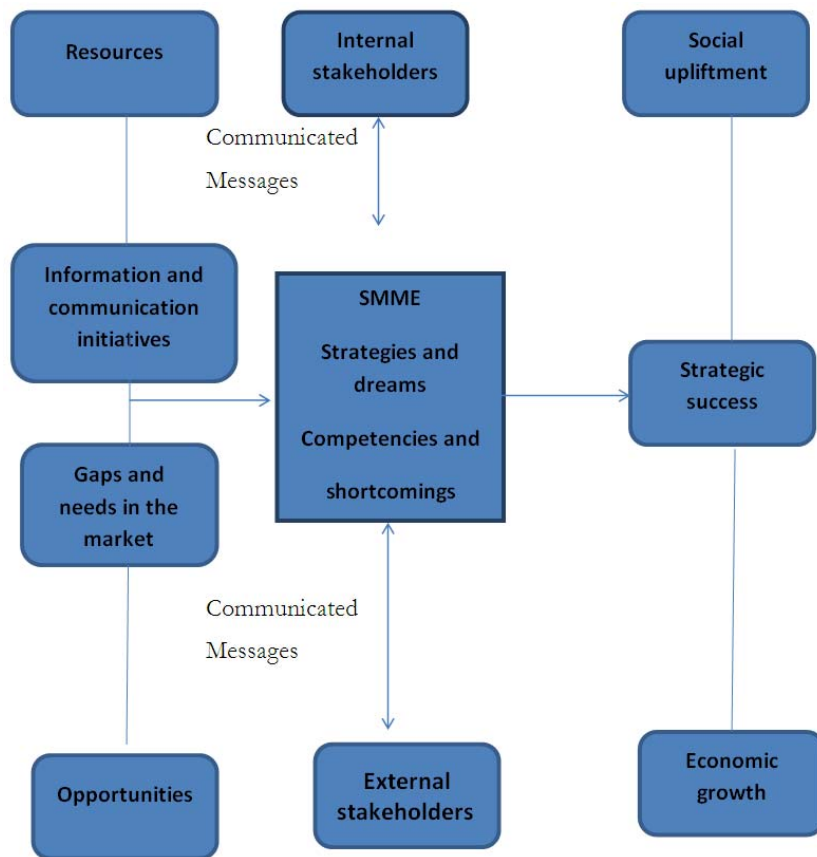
Resources

Internal stakeholders

Social upliftment

Communicated Messages

Information and communication initiatives

SMME

Strategies and dreams

Competencies and shortcomings

Strategic success

Gaps and needs in the market

Communicated Messages

Opportunities

External stakeholders

Economic growth